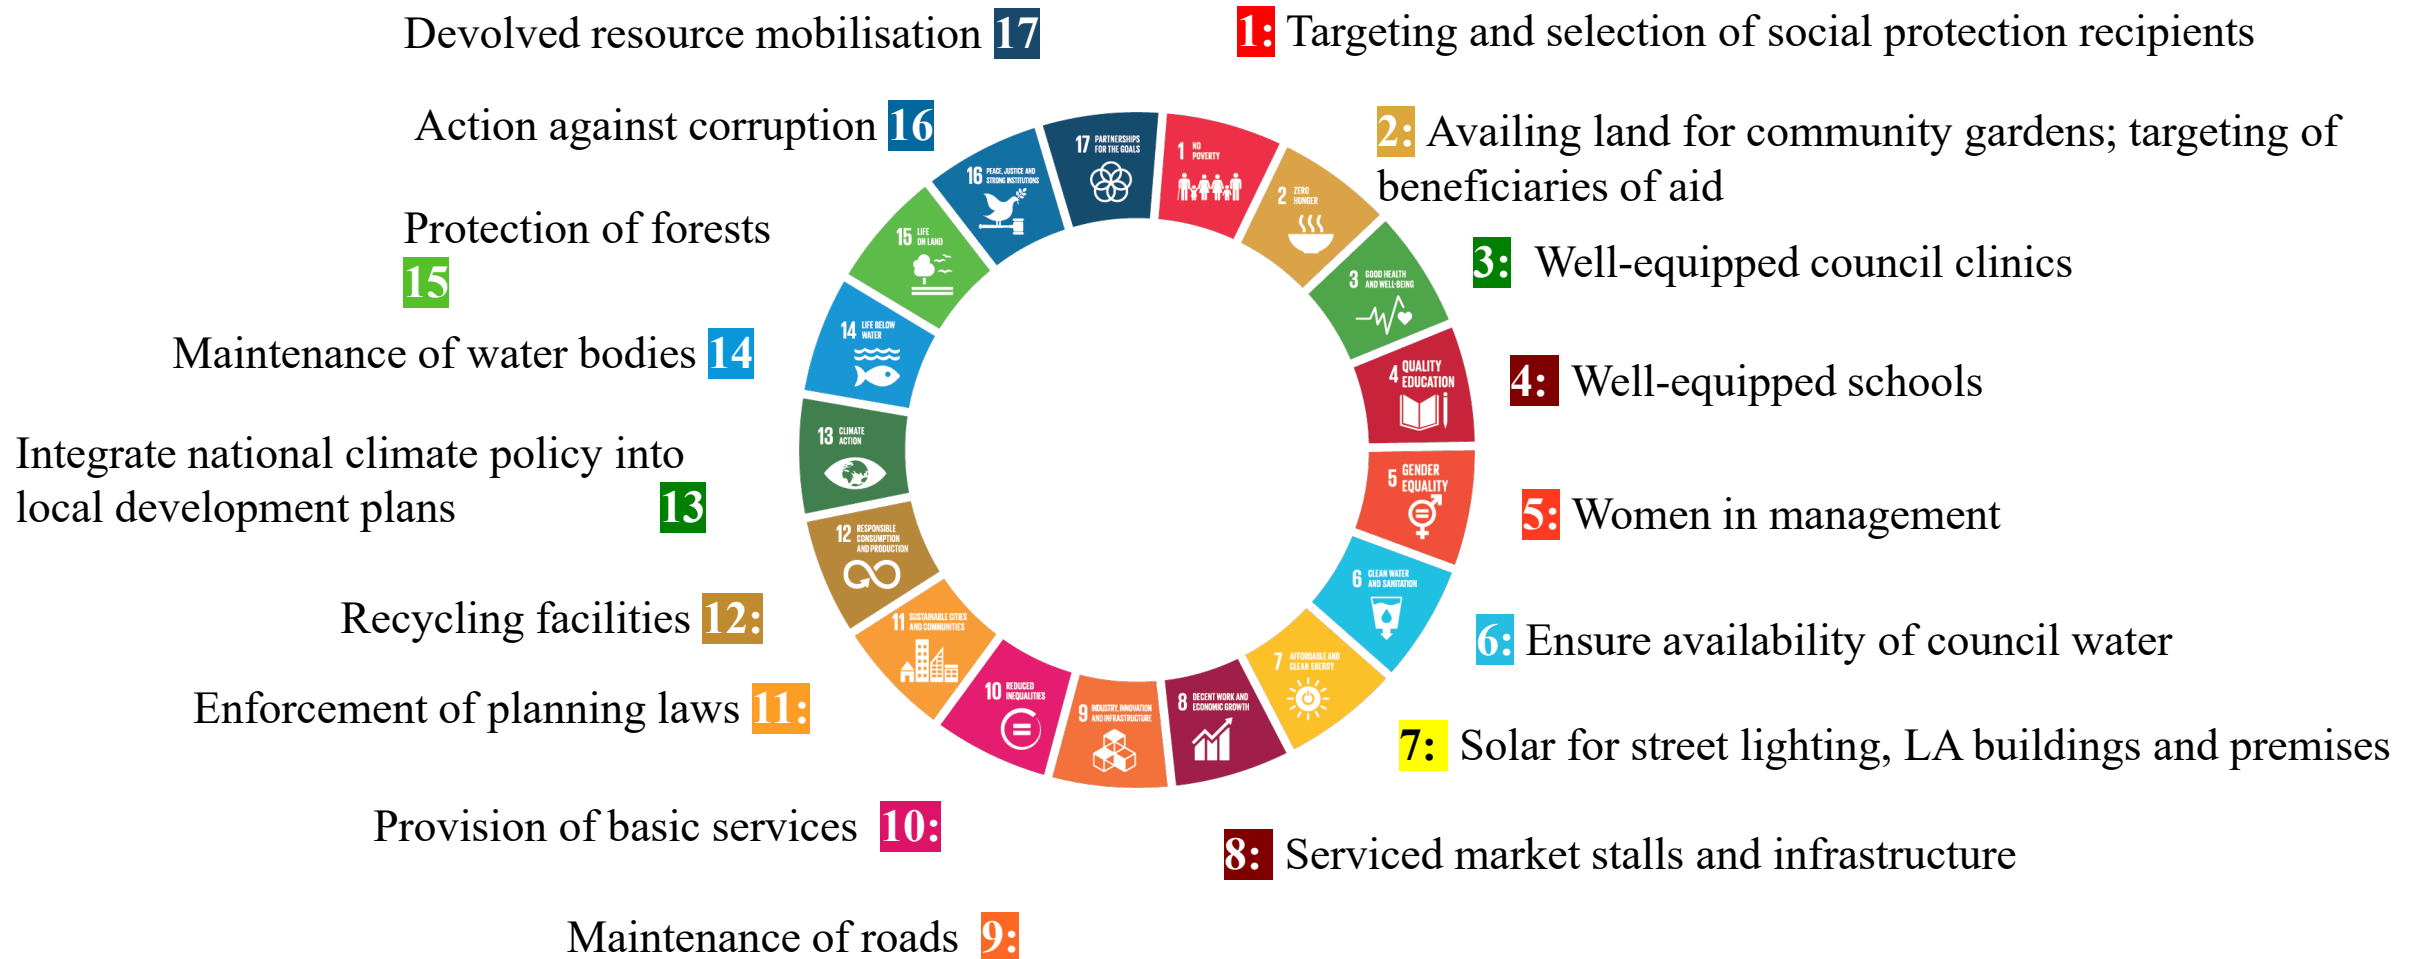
Devolved resource mobilisation 17

1: Targeting and selection of social protection recipients

Action against corruption 16

2: Availing land for community gardens; targeting of beneficiaries of aid

Protection of forests 15

3: Well-equipped council clinics

Maintenance of water bodies 14

4: Well-equipped schools

Integrate national climate policy into local development plans 13

5: Women in management

Recycling facilities 12:

6: Ensure availability of council water

Enforcement of planning laws 11:

7: Solar for street lighting, LA buildings and premises

Provision of basic services 10:

8: Serviced market stalls and infrastructure

Maintenance of roads 9:

17 PARTNERSHIPS FOR THE GOALS

1 NO POVERTY

2 ZERO HUNGER

3 GOOD HEALTH AND WELL-BEING

4 QUALITY EDUCATION

5 GENDER EQUALITY

6 CLEAN WATER AND SANITATION

7 AFFORDABLE AND CLEAN ENERGY

8 DECENT WORK AND ECONOMIC GROWTH

9 INDUSTRY, INNOVATION AND INFRASTRUCTURE

10 REDUCED INEQUALITIES

11 SUSTAINABLE CITIES AND COMMUNITIES

12 RESPONSIBLE CONSUMPTION AND PRODUCTION

13 CLIMATE ACTION

14 LIFE BELOW WATER

15 LIFE ON LAND

16 PEACE, JUSTICE AND STRONG INSTITUTIONS